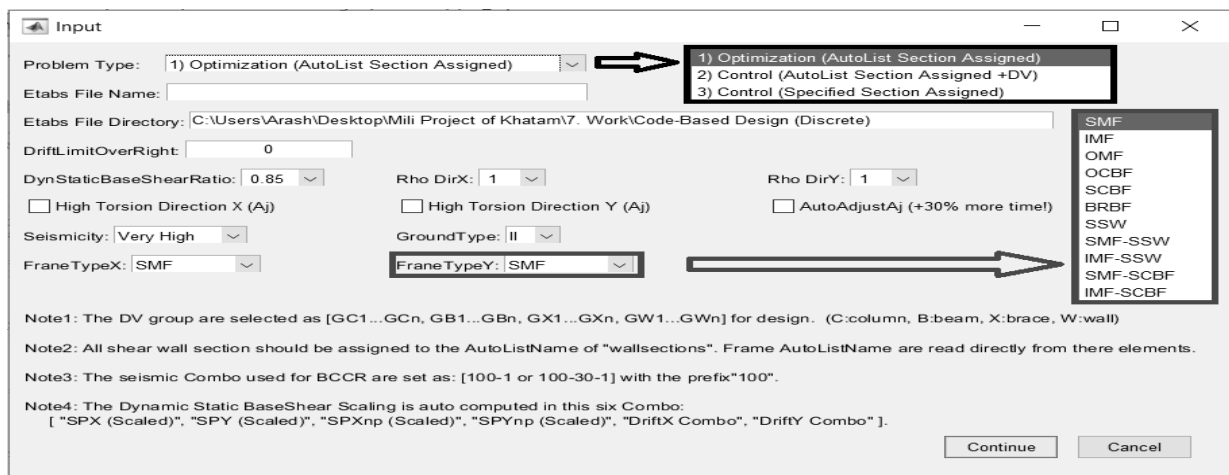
Input

Problem Type: 1) Optimization (AutoList Section Assigned)

1) Optimization (AutoList Section Assigned)
2) Control (AutoList Section Assigned +DV)
3) Control (Specified Section Assigned)

Etabs File Name:

Etabs File Directory: C:\Users\Arash\Desktop\Mili Project of Khatam\7. Work\Code-Based Design (Discrete)

DriftLimitOverRight: 0

DynStaticBaseShearRatio: 0.85

Rho DirX: 1

Rho DirY: 1

High Torsion Direction X (Aj)

High Torsion Direction Y (Aj)

AutoAdjustAj (+30% more time!)

Seismicity: Very High

GroundType: II

FraneTypeX: SMF

FraneTypeY: SMF

SMF
IMF
OMF
OCBF
SCBF
BRBF
SSW
SMF-SSW
IMF-SSW
SMF-SCBF
IMF-SCBF

Note1: The DV group are selected as [GC1...GCn, GB1...GBn, GX1...GXn, GW1...GWn] for design. (C:column, B:beam, X:brace, W:wall)

Note2: All shear wall section should be assigned to the AutoListName of "wallsections". Frame AutoListName are read directly from there elements.

Note3: The seismic Combo used for BCCR are set as: [100-1 or 100-30-1] with the prefix"100".

Note4: The Dynamic Static BaseShear Scaling is auto computed in this six Combo:
[ "SPX (Scaled)", "SPY (Scaled)", "SPXnp (Scaled)", "SPYnp (Scaled)", "DriftX Combo", "DriftY Combo" ].

Continue

Cancel